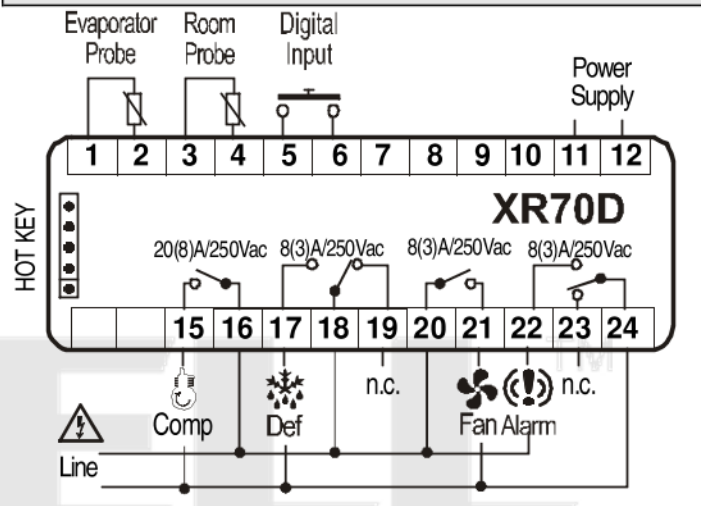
Evaporator Probe

Room Probe

Digital Input

Power Supply

| 1 | 2 | 3 | 4 | 5 | 6 | 7 | 8 | 9 | 10 | 11 | 12 |
|---|---|---|---|---|---|---|---|---|---|---|---|

HOT KEY

XR70D

20(8)A/250Vac

8(3)A/250Vac

8(3)A/250Vac

8(3)A/250Vac

| | | 15 | 16 | 17 | 18 | 19 | 20 | 21 | 22 | 23 | 24 |
|---|---|---|---|---|---|---|---|---|---|---|---|

n.c.

n.c.

Comp

Def

Fan Alarm

Line